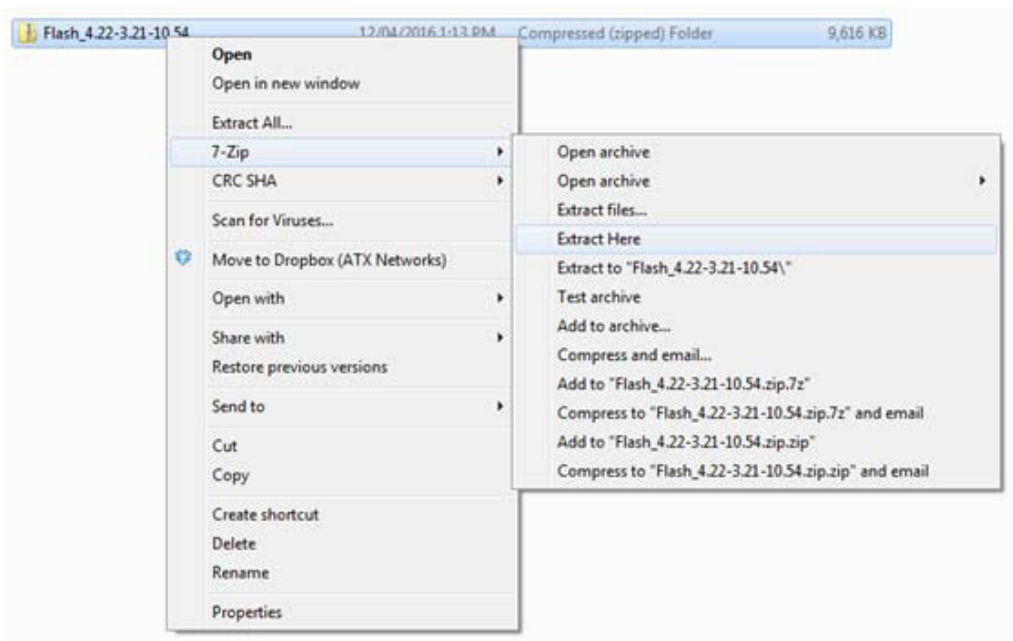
Flash_4.22-3.21-10.54 12/04/2016 1:13 PM Compressed (zipped) Folder 9,616 KB

Open
Open in new window
Extract All...
7-Zip
CRC SHA
Scan for Viruses...
Move to Dropbox (ATX Networks)
Open with
Share with
Restore previous versions
Send to
Cut
Copy
Create shortcut
Delete
Rename
Properties

Open archive
Open archive
Extract files...
Extract Here
Extract to "Flash_4.22-3.21-10.54\"
Test archive
Add to archive...
Compress and email...
Add to "Flash_4.22-3.21-10.54.zip.7z"
Compress to "Flash_4.22-3.21-10.54.zip.7z" and email
Add to "Flash_4.22-3.21-10.54.zip.zip"
Compress to "Flash_4.22-3.21-10.54.zip.zip" and email